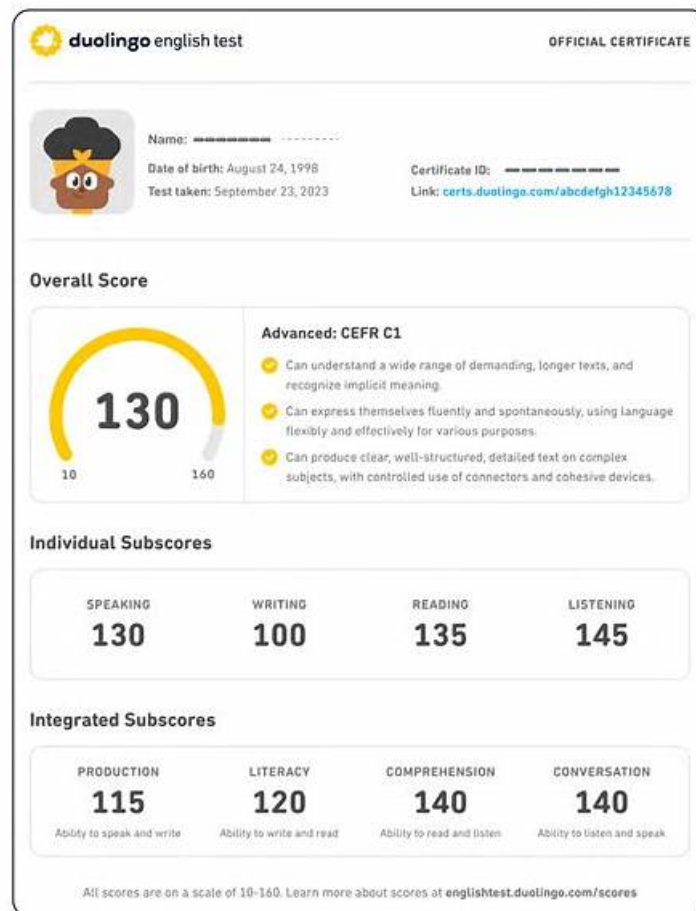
duolingo english test

OFFICIAL CERTIFICATE

Name: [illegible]

Date of birth: August 24, 1998

Test taken: September 23, 2023

Certificate ID: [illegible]

Link: certs.duolingo.com/abcdefgh12345678

Overall Score

130

10

160

Advanced: CEFR C1

Can understand a wide range of demanding, longer texts, and recognize implicit meaning.

Can express themselves fluently and spontaneously, using language flexibly and effectively for various purposes.

Can produce clear, well-structured, detailed text on complex subjects, with controlled use of connectors and cohesive devices.

Individual Subscores

| SPEAKING | WRITING | READING | LISTENING |
|---|---|---|---|
| 130 | 100 | 135 | 145 |

Integrated Subscores

| PRODUCTION | LITERACY | COMPREHENSION | CONVERSATION |
|---|---|---|---|
| 115 | 120 | 140 | 140 |
| Ability to speak and write | Ability to write and read | Ability to read and listen | Ability to listen and speak |

All scores are on a scale of 10-160. Learn more about scores at englishtest.duolingo.com/scores